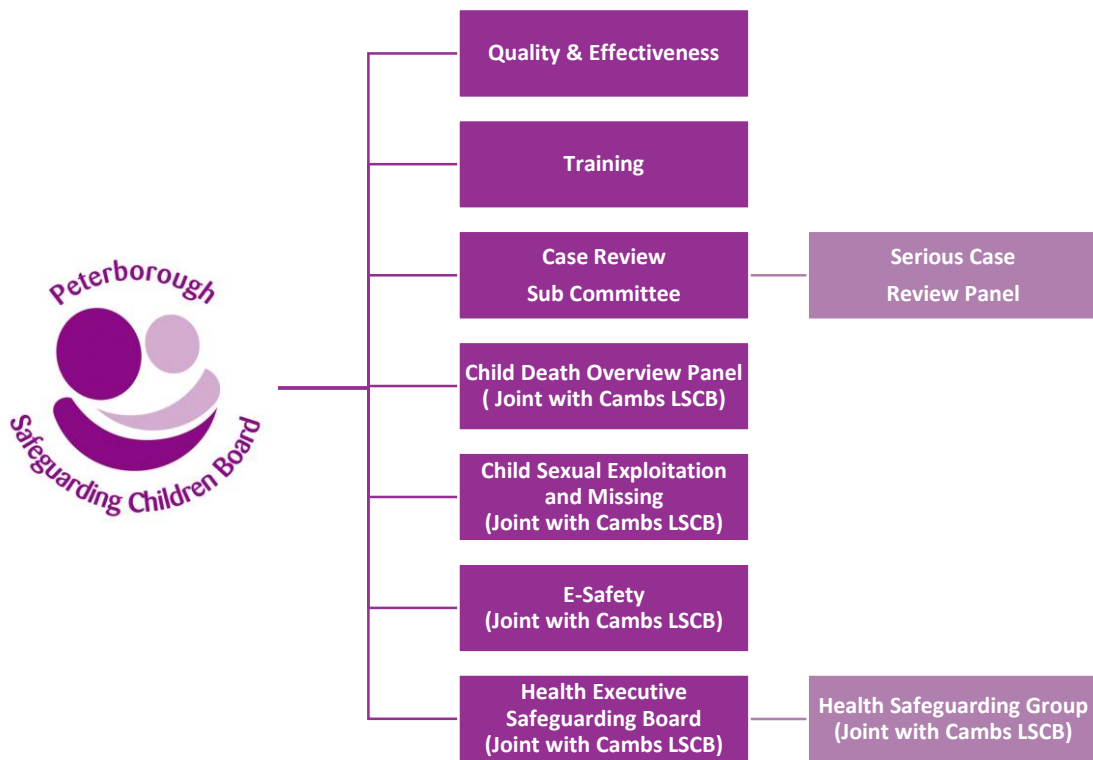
Peterborough
Safeguarding Children Board

Quality & Effectiveness

Training

Case Review
Sub Committee

Serious Case
Review Panel

Child Death Overview Panel
( Joint with Cambs LSCB)

Child Sexual Exploitation
and Missing
(Joint with Cambs LSCB)

E-Safety
(Joint with Cambs LSCB)

Health Executive
Safeguarding Board
(Joint with Cambs LSCB)

Health Safeguarding Group
(Joint with Cambs LSCB)